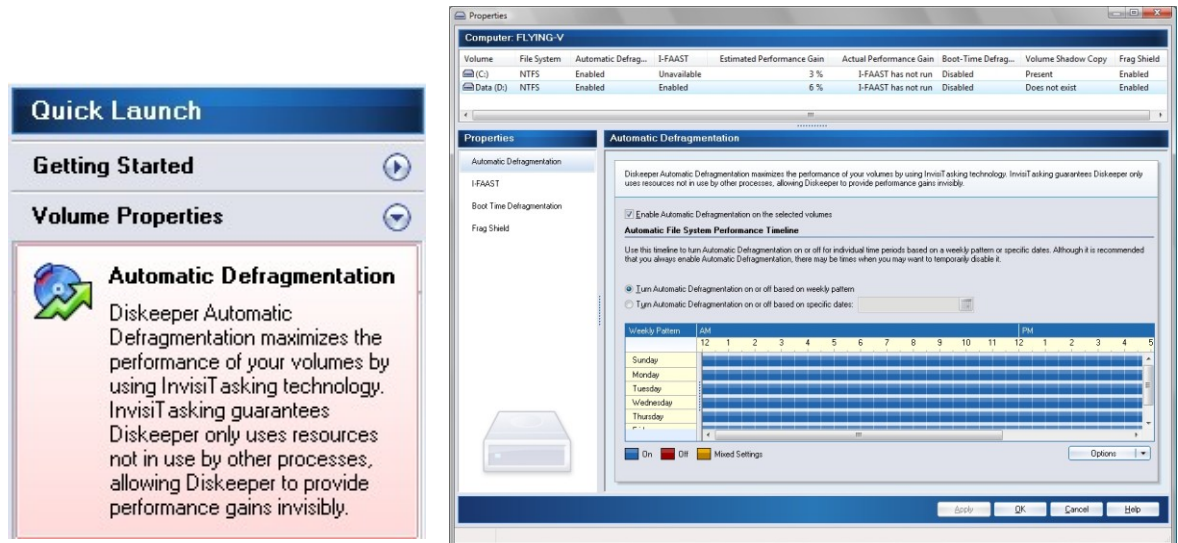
Quick Launch

Getting Started

Volume Properties

Automatic Defragmentation

Diskeeper Automatic Defragmentation maximizes the performance of your volumes by using InvisiTasking technology. InvisiTasking guarantees Diskeeper only uses resources not in use by other processes, allowing Diskeeper to provide performance gains invisibly.

Properties

Computer: FLYING-V

| Volume | File System | Automatic Defrag... | I-FAAST | Estimated Performance Gain | Actual Performance Gain | Boot-Time Defrag... | Volume Shadow Copy | Frag Shield |
|---|---|---|---|---|---|---|---|---|
| (C:) | NTFS | Enabled | Unavailable | 3 % | I-FAAST has not run | Disabled | Present | Enabled |
| Data (D:) | NTFS | Enabled | Enabled | 6 % | I-FAAST has not run | Disabled | Does not exist | Enabled |

Properties

Automatic Defragmentation

I-FAAST

Boot Time Defragmentation

Frag Shield

Automatic Defragmentation

Diskeeper Automatic Defragmentation maximizes the performance of your volumes by using InvisiTasking technology. InvisiTasking guarantees Diskeeper only uses resources not in use by other processes, allowing Diskeeper to provide performance gains invisibly.

Enable Automatic Defragmentation on the selected volumes

Automatic File System Performance Timeline

Use this timeline to turn Automatic Defragmentation on or off for individual time periods based on a weekly pattern or specific dates. Although it is recommended that you always enable Automatic Defragmentation, there may be times when you may want to temporarily disable it.

Turn Automatic Defragmentation on or off based on weekly pattern

Turn Automatic Defragmentation on or off based on specific dates:

Weekly Pattern AM PM

12 1 2 3 4 5 6 7 8 9 10 11 12 1 2 3 4 5

Sunday
Monday
Tuesday
Wednesday
Thursday

On Off Mixed Settings

Options

Apply OK Cancel Help